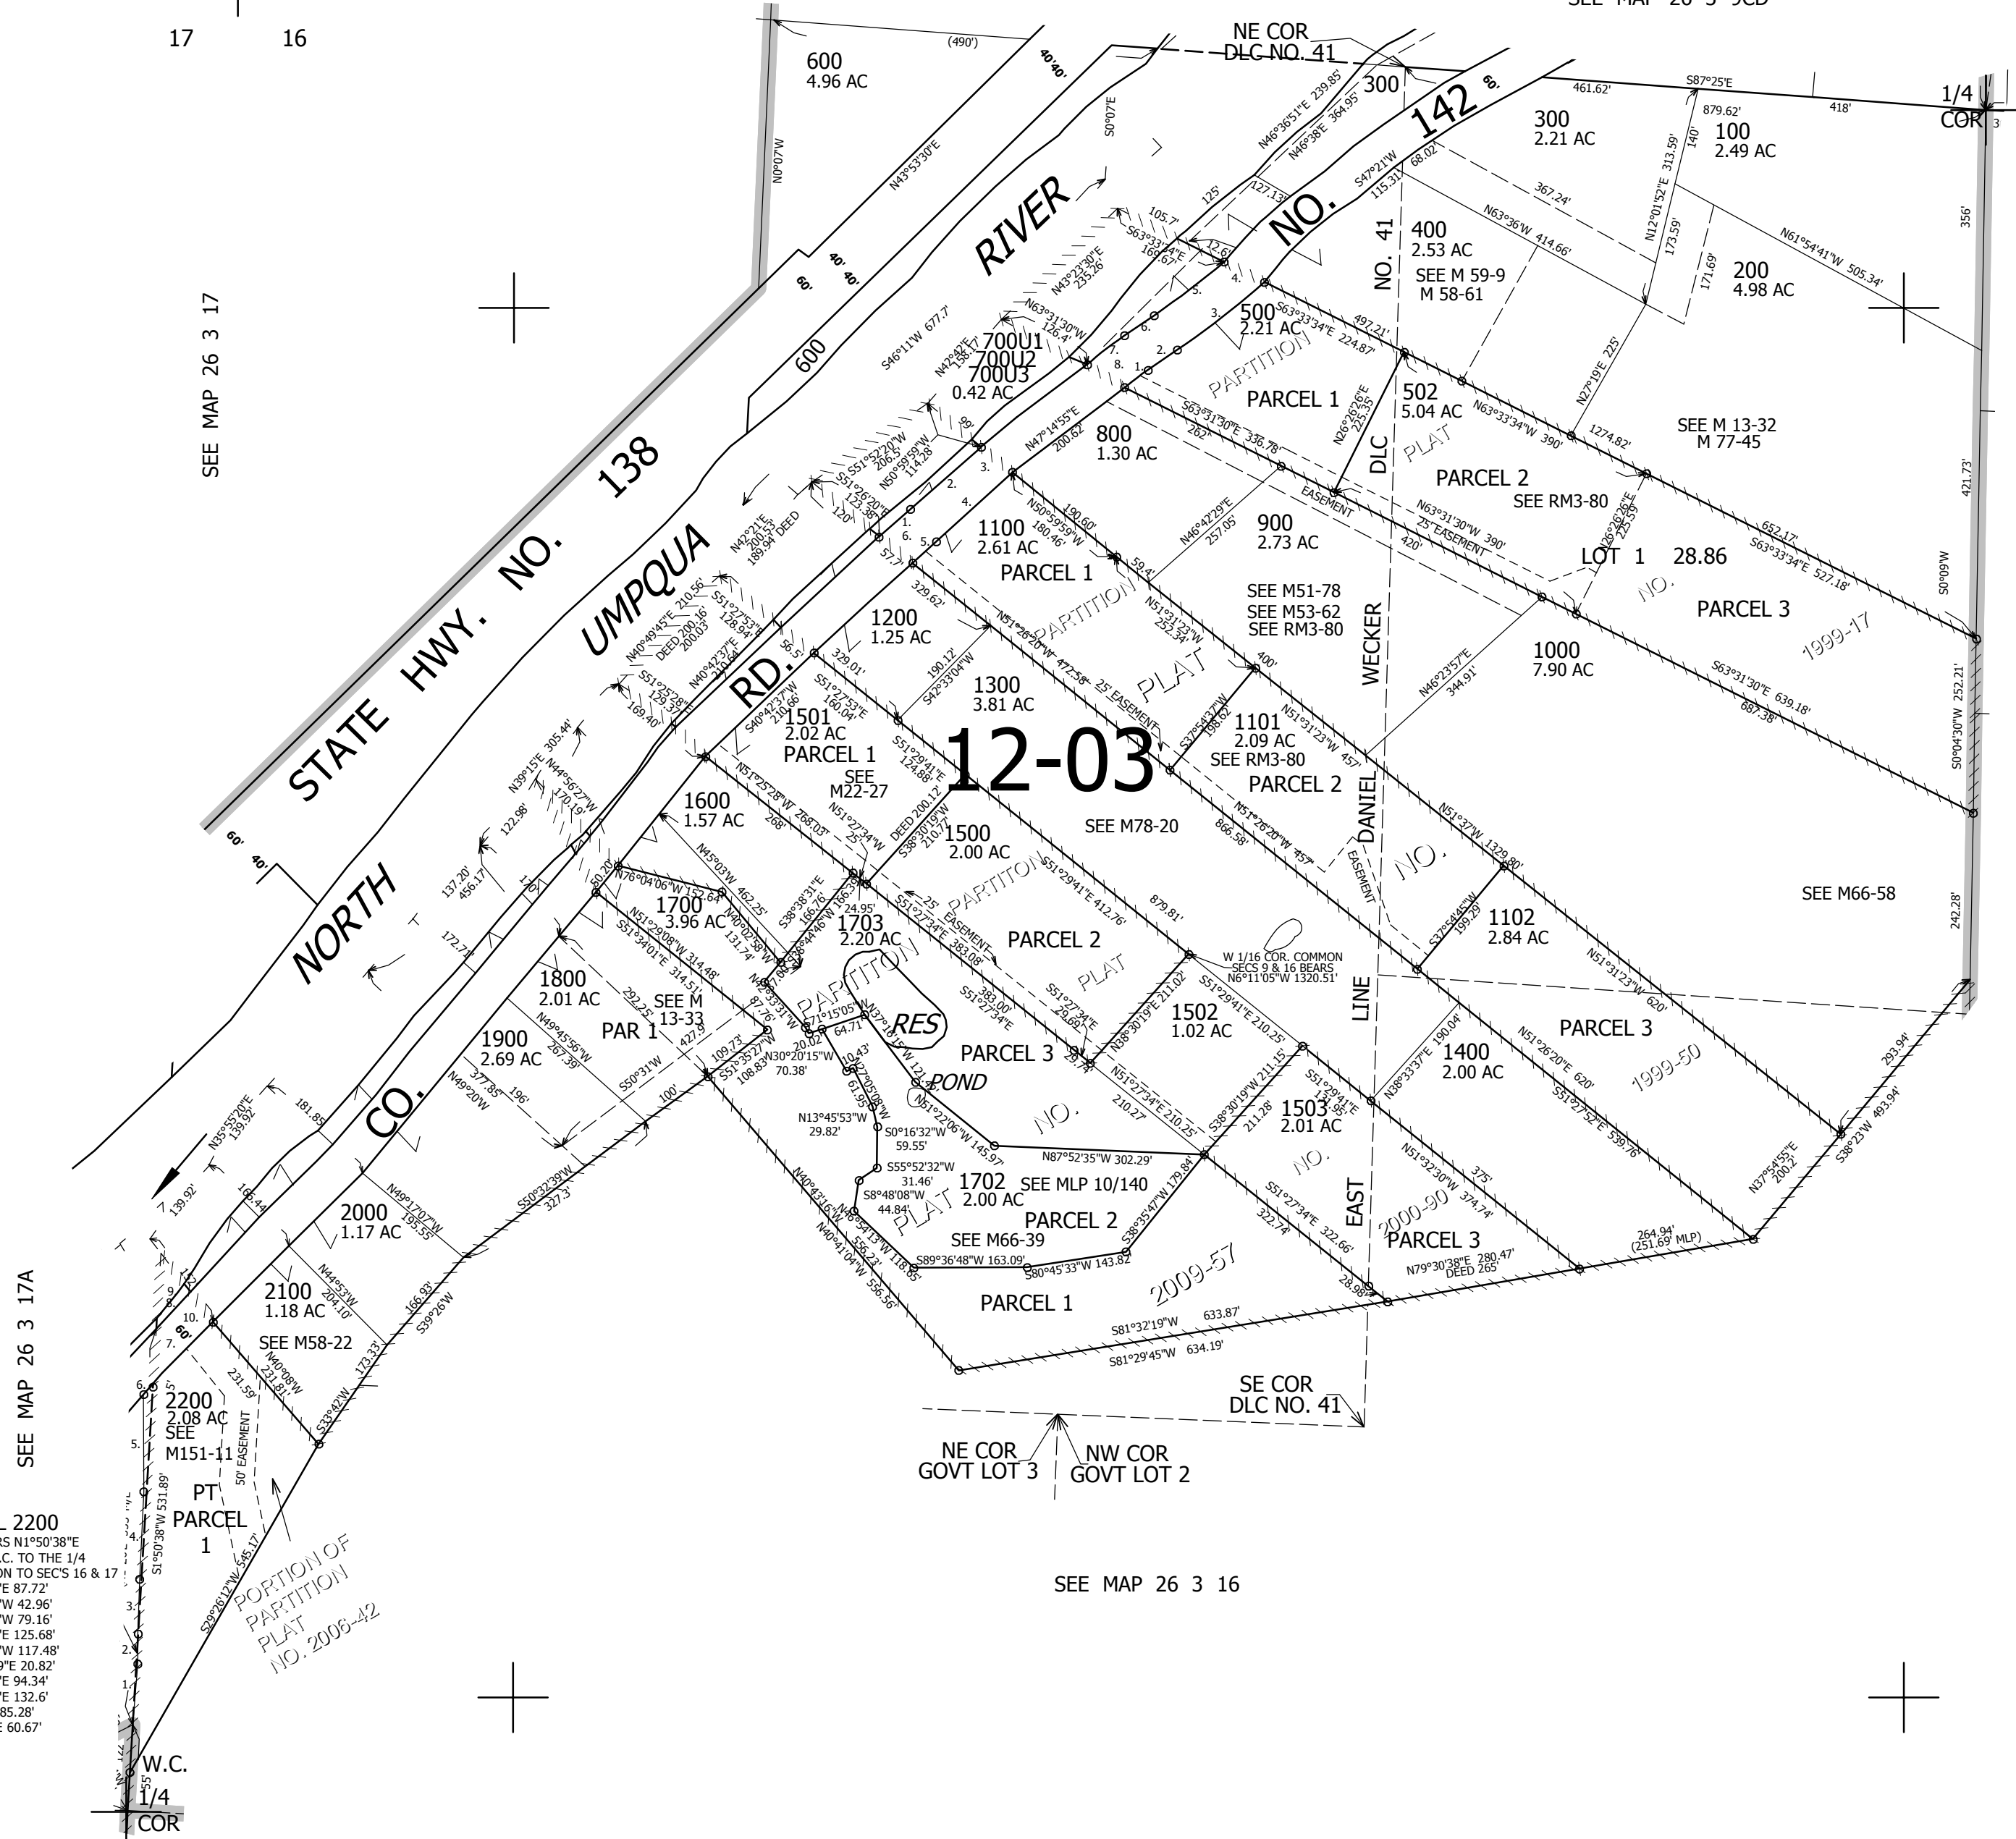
17 16

SEE MAP 26 3 9CD

NE COR
DLC NO. 41

600
4.96 AC

(490')

40' 40'

N0°07'W

N43°53'30"E

S0°07'E

300

N46°36'51"E 239.85'
N46°38'E 364.95'

142

60'

461.62'

S87°25'E

879.62'

418'

1/4
COR

300
2.21 AC

100
2.49 AC

RIVER

NO.

S47°21'W 115.31'

68.02'

140'

N12°01'52"E 313.59'

173.59'

367.24'

356'

N63°36'W 414.66'

N61°54'41"W 505.34'

400
2.53 AC
SEE M 59-9
M 58-61

NO. 41

200
4.98 AC

171.69'

105.7'

127.13'

125'

S63°33'34"E 169.67'

12.61'

N43°23'30"E 235.26'

4.

5.

3.

500
2.21 AC

S63°33'34"E 224.87'

497.21'

N27°19'E 225'

SEE MAP 26 3 17

600

60'

40'

40'

N63°31'30"W 126.4'

700U1
700U2
700U3
0.42 AC

S46°11'W 677.7'

N42°29'E 198.17'

6.

7.

8.

1.

2.

PARTITION

PARCEL 1

502
5.04 AC

N26°26'26"E 225.35'

N63°33'34"W 390'

1274.82'

SEE M 13-32
M 77-45

STATE HWY. NO. 138

9.

S51°52'20"W 206.5'

N50°59'59"W 114.28'

N47°14'55"E 200.62'

800
1.30 AC

S63°31'30"E 336.78'

262'

DLC

PLAT

PARCEL 2

SEE RM3-80

3.

2.

4.

S51°26'20"E 123.38'

120'

1.

6.

5.

57.7'

EASEMENT

N63°31'30"W 390'

25' EASEMENT

420'

N26°26'26"E 225.59'

421.73'

N42°21'E 200.53'
189.94' DEED

1100
2.61 AC

N50°59'59"W 180.46'

190.60'

N46°42'29"E 257.05'

900
2.73 AC

LOT 1 28.86

652.17'

S63°33'34"E 527.18'

PARCEL 1

59.4'

UMPQUA

N40°49'45"E 210.56'
DEED 200.16'
200.03'

S51°27'53"E 128.94'

329.62'

N51°31'23"W 252.34'

SEE M51-78
SEE M53-62
SEE RM3-80

WECKER

NO.

PARCEL 3

S0°09'W

1999-17

1200
1.25 AC

N51°26'20"W 472.58'

PARTITION

N40°47'37"E 210.56'

56.5'

329.01'

190.12'

S42°33'04"W

1300
3.81 AC

25' EASEMENT

PLAT

400'

1000
7.90 AC

N46°23'57"E 344.91'

S63°31'30"E 639.18'

687.38'

S51°25'28"E 129.32'

169.40'

RD.

S40°42'37"W 210.66'

S51°27'53"E 160.04'

1501
2.02 AC

PARCEL 1
SEE
M22-27

S51°29'41"E 124.88'

12-03

S37°54'37"W 196.62'

1101
2.09 AC
SEE RM3-80

N51°31'23"W 457'

S0°04'30"W 252.21'

N39°15'E 305.44'

N44°56'27"W 170.19'

122.98'

N51°25'28"W 268.03'

268'

N51°27'34"W 25'

DEED 200.12'
S38°30'19"W 210.77'

1500
2.00 AC

SEE M78-20

PARCEL 2

DANIEL

N51°37'W 1329.80'

60'

40'

NORTH

137.20'
456.17'

170'

1600
1.57 AC

N51°26'20"W 866.58'

457'

EASEMENT

NO.

SEE M66-58

242.28'

50.20'

N76°04'06"W 152.64'

N45°03'W 462.25'

N40°02'38"W 131.74'

S38°38'31"E 166.76'

N38°44'46"W 163.3'

24.95'

1700
3.96 AC

1703
2.20 AC

25' EASEMENT

PARTITION

S51°29'41"E 412.76'

879.81'

S37°54'45"W 199.29'

1102
2.84 AC

172.71'

N51°29'08"W 314.48'

S51°34'01"E 314.51'

S51°27'34"E 383.08'

PARCEL 2

W 1/16 COR. COMMON
SECS 9 & 16 BEARS
N6°11'05"W 1320.51'

LINE

1800
2.01 AC

292.25'

SEE M
13-33

PAR 1

427.9'

87.76'

N48°33'31"W

PARTITION

N71°15'05"E 64.71'

20.02'

N37°16'15"W 121.3'

RES

POND

383.00'
S51°27'34"E

S51°27'34"E 29.69'

PLAT

29.74'

N38°30'19"E 211.02'

1502
1.02 AC

S51°29'41"E 210.25'

N51°31'23"W 620'

PARCEL 3

1999-50

1900
2.69 AC

N49°45'56"W 267.39'

S50°31'W

109.73'

S51°35'27"W 108.83'

N30°20'15"W 70.38'

10.43'

N27°05'08"W 61.95'

PARCEL 3

NO.

N51°27'34"E 210.25'

210.27'

S38°30'19"W 211.15'

211.28'

1503
2.01 AC

N38°33'37"E 190.04'

1400
2.00 AC

N51°26'20"E 620'

S51°27'52"E 539.76'

CO.

181.85'

N35°55'20"E 139.92'

N49°20'W

377.85'

196'

100'

N13°45'53"W 29.82'

S0°16'32"W 59.55'

N51°22'06"W 145.97'

N87°52'35"W 302.29'

S51°29'41"E

NO.

N51°32'30"W 374.74'

375'

S38°23'W 493.94'

293.94'

139.92'

163.44'

2000
1.17 AC

N49°17'07"W 195.55'

S50°32'39"W 327.3'

S55°52'32"W 31.46'

S8°48'08"W 44.84'

1702
2.00 AC

SEE MLP 10/140

PARCEL 2

S38°35'47"W 179.84'

EAST

2000-90

PARCEL 3

N37°54'55"E 200.2'

N40°43'16"W

N46°54'13"W 118.05'

556.23'

PLAT

SEE M66-39

S51°27'34"E 322.66'

322.74'

264.94'
(251.69' MLP)

N79°30'38"E 280.47'
DEED 265'

9.

8.

10.

7.

60'

2100
1.18 AC

N44°53'W 204.10'

166.93'

S39°26'W

S89°36'48"W 163.09'

S80°45'33"W 143.82'

2009-57

28.98'

SEE M58-22

N40°41'04"W 556.56'

PARCEL 1

S81°32'19"W 633.87'

S81°29'45"W 634.19'

SEE MAP 26 3 17A

6.

5.

2200
2.08 AC
SEE
M151-11

231.59'

N40°08'W 231.81'

173.33'

S33°42'W

50' EASEMENT

SE COR
DLC NO. 41

NE COR
GOVT LOT 3

NW COR
GOVT LOT 2

4.

3.

2.

1.

S1°50'38"W 531.89'

PT
PARCEL
1

S29°26'12"W 545.17'

PORTION OF
PARTITION
PLAT
NO. 2006-42

SEE MAP 26 3 16

L 2200
RS N1°50'38"E
.C. TO THE 1/4
ON TO SEC'S 16 & 17
'E 87.72'
'W 42.96'
'W 79.16'
'E 125.68'
'W 117.48'
9"E 20.82'
'E 94.34'
'E 132.6'
85.28'
E 60.67'

W.C.
55'
1/4
COR